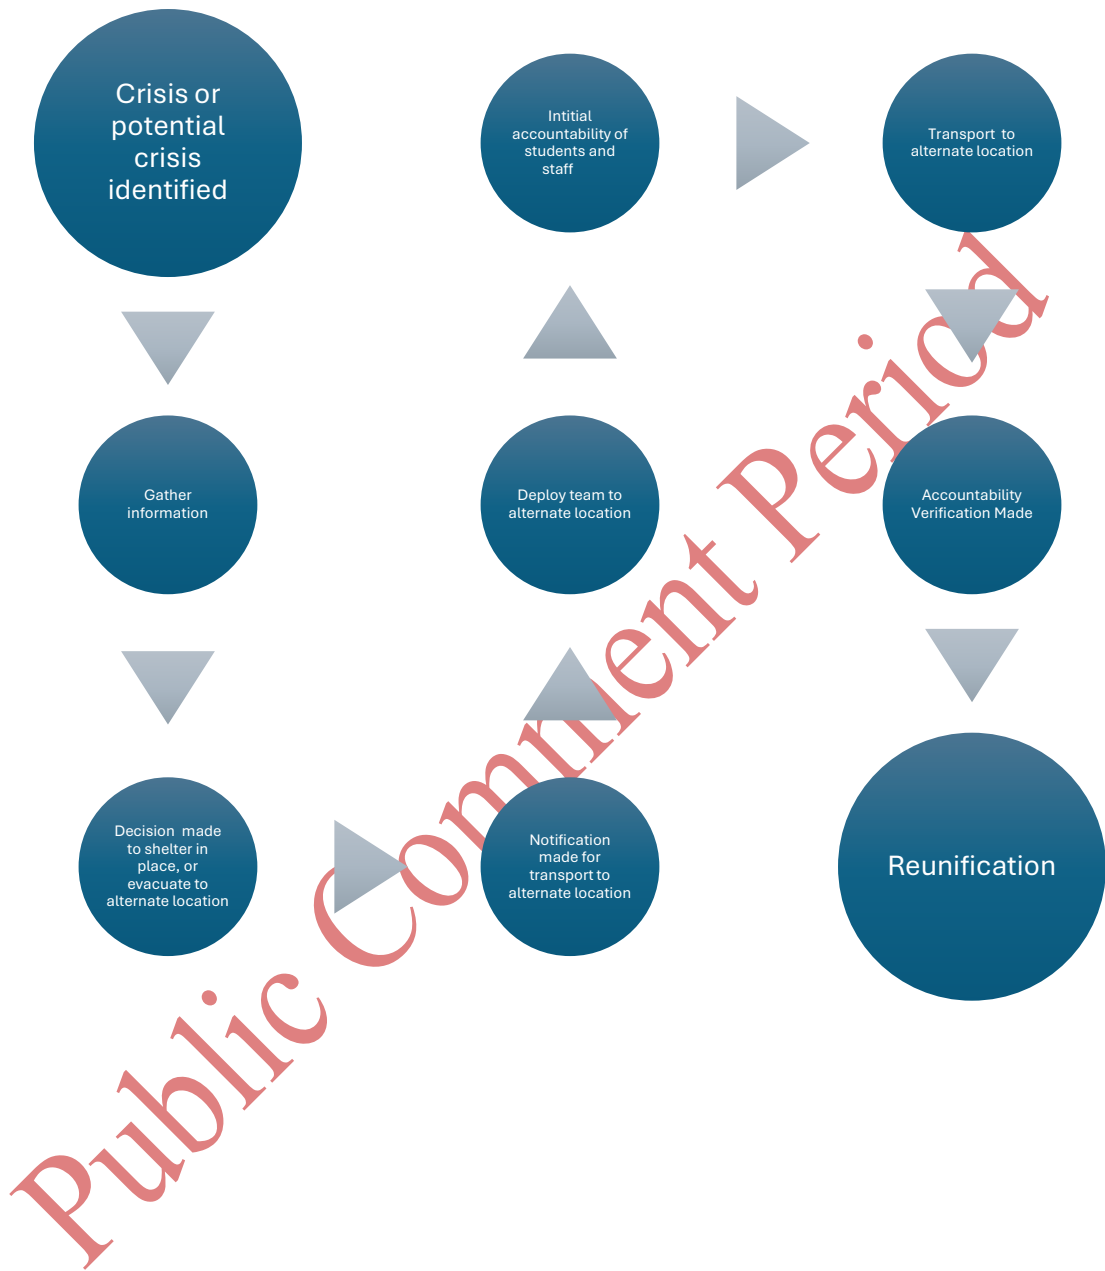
Crisis or potential crisis identified

Gather information

Decision made to shelter in place, or evacuate to alternate location

Notification made for transport to alternate location

Deploy team to alternate location

Intitial accountability of students and staff

Transport to alternate location

Accountability Verification Made

Reunification

Public Comment Period